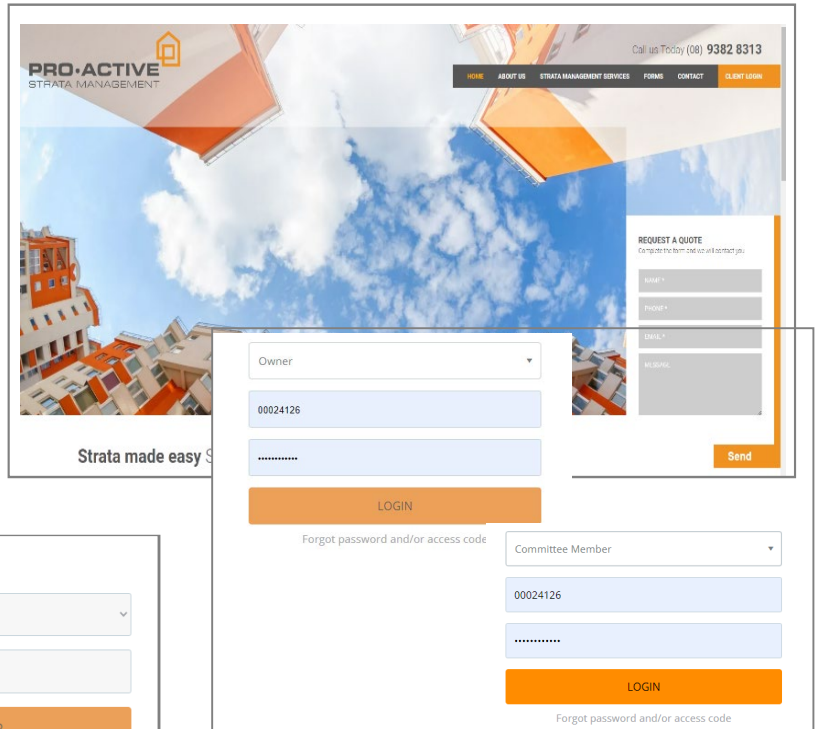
PRO·ACTIVE
STRATA MANAGEMENT

Call us Today (08) 9382 8313

HOME ABOUT US STRATA MANAGEMENT SERVICES FORMS CONTACT CLIENT LOGIN

REQUEST A QUOTE
Complete the form and we will contact you

NAME *
PHONE *
EMAIL *
MESSAGE

Send

Strata made easy S

Owner
00024126
••••••••••••
LOGIN
Forgot password and/or access code

Committee Member
00024126
••••••••••••
LOGIN
Forgot password and/or access code